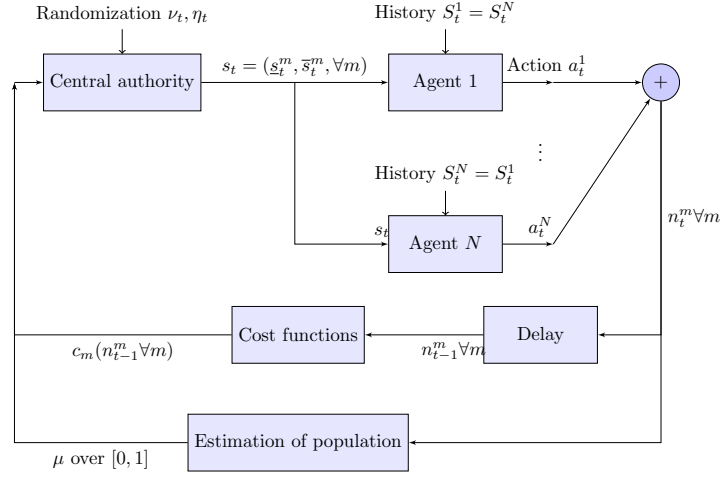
Randomization $\nu_t, \eta_t$

Central authority

$s_t = (\underline{s}_t^m, \overline{s}_t^m, \forall m)$

History $S_t^1 = S_t^N$

Agent 1

Action $a_t^1$

+

$\vdots$

History $S_t^N = S_t^1$

$s_t$

Agent $N$

$a_t^N$

$n_t^m \forall m$

Cost functions

$c_m(n_{t-1}^m \forall m)$

$n_{t-1}^m \forall m$

Delay

Estimation of population

$\mu$ over $[0, 1]$